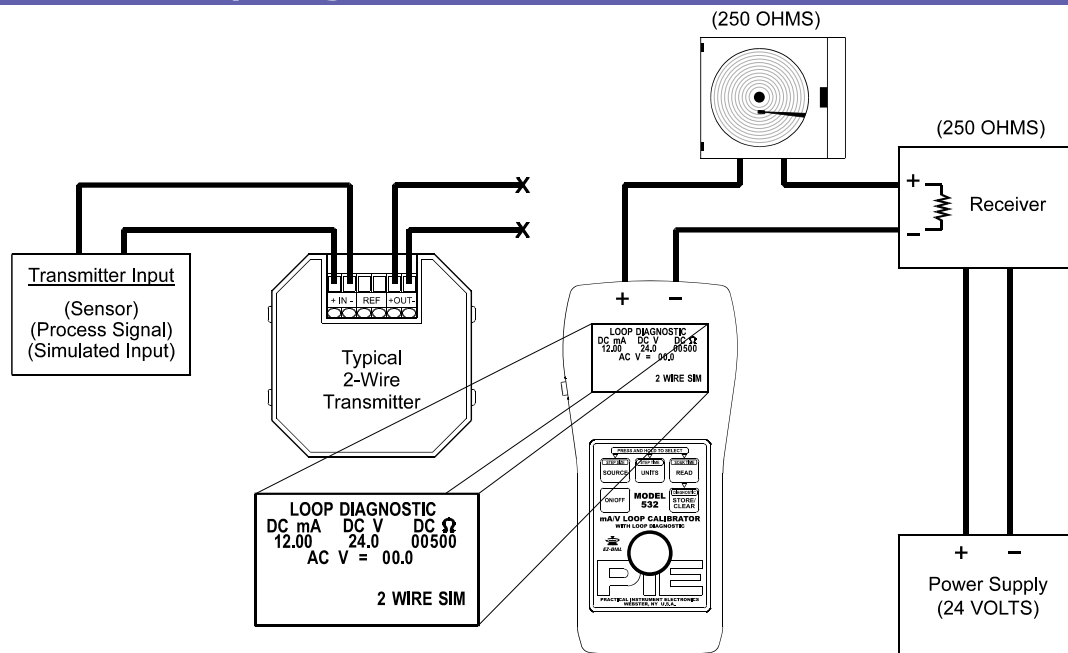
(250 OHMS)

(250 OHMS)

+
−
Receiver

X
X

Transmitter Input

(Sensor)
(Process Signal)
(Simulated Input)

+ IN - REF +OUT-

Typical
2-Wire
Transmitter

+ −

LOOP DIAGNOSTIC
DC mA DC V DC $\Omega$
12.00 24.0 00500
AC V = 00.0
2 WIRE SIM

PRESS AND HOLD TO SELECT
SOURCE UNITS READ
ON/OFF MODEL 532 STORE/CLEAR
mA/V LOOP CALIBRATOR
WITH LOOP DIAGNOSTIC
EZ-DIAL
PIE
PRACTICAL INSTRUMENT ELECTRONICS
WEBSTER, NY U.S.A.

LOOP DIAGNOSTIC
DC mA DC V DC $\Omega$
12.00 24.0 00500
AC V = 00.0

2 WIRE SIM

+ −
Power Supply
(24 VOLTS)